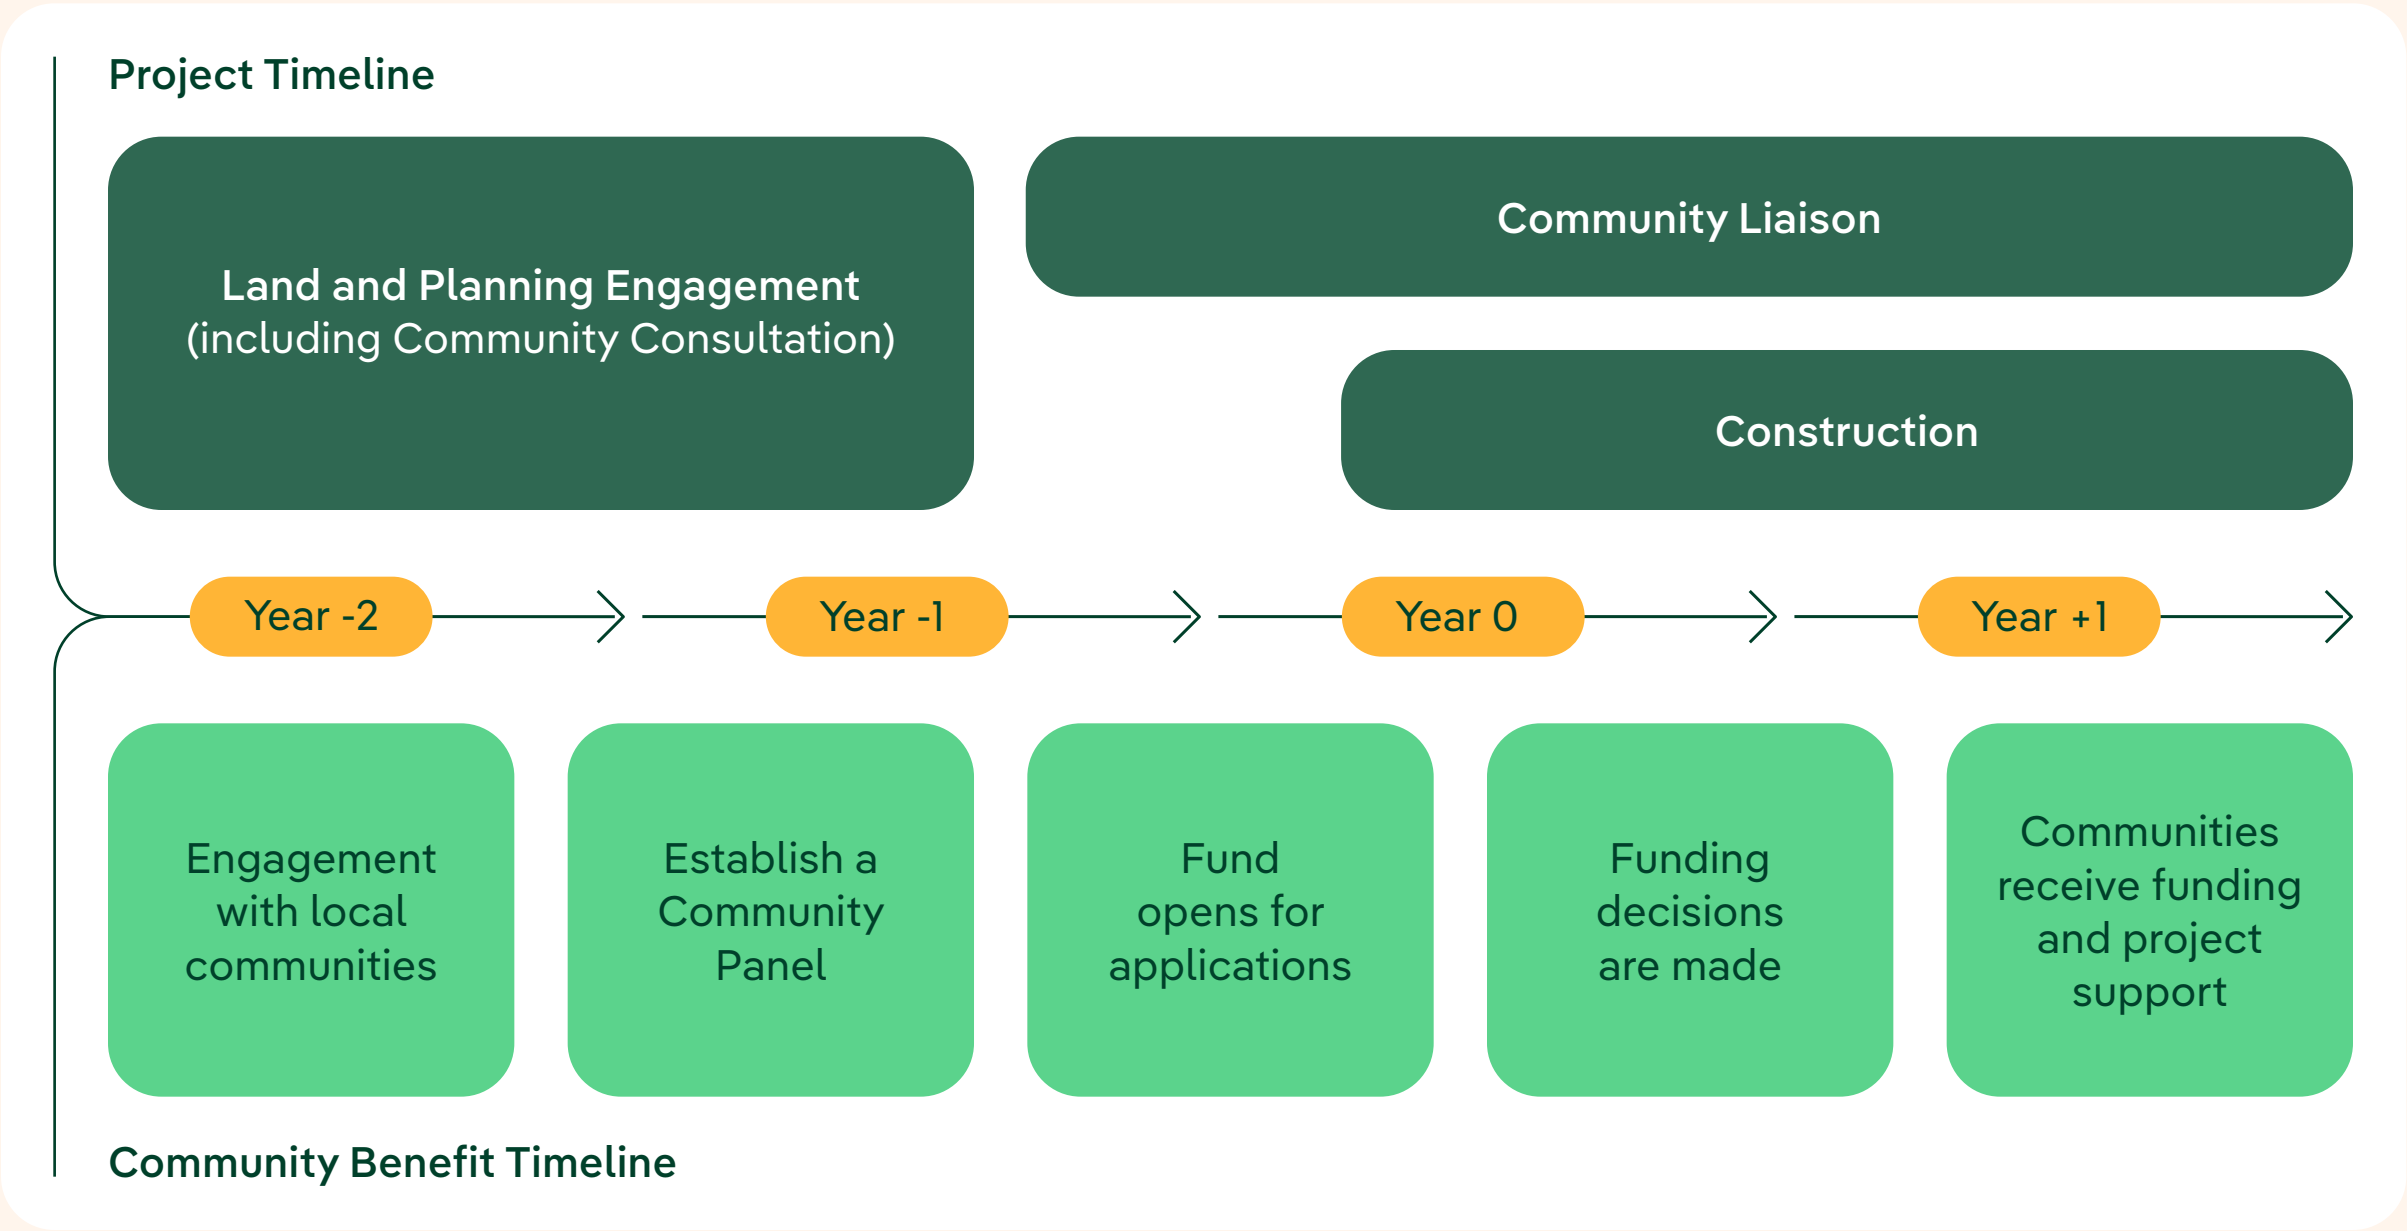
Project Timeline

Land and Planning Engagement (including Community Consultation)

Community Liaison

Construction

Year -2

Year -1

Year 0

Year +1

Engagement with local communities

Establish a Community Panel

Fund opens for applications

Funding decisions are made

Communities receive funding and project support

Community Benefit Timeline